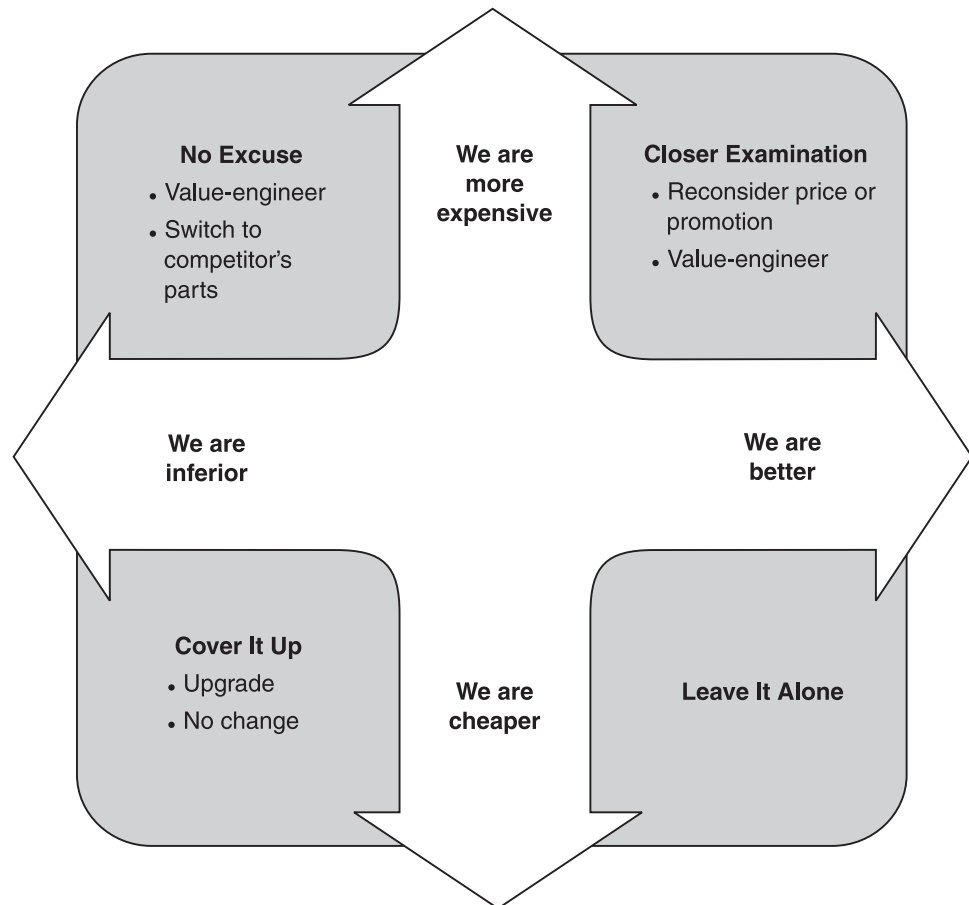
No Excuse
• Value-engineer
• Switch to competitor's parts

We are more expensive

Closer Examination
• Reconsider price or promotion
• Value-engineer

We are inferior

We are better

Cover It Up
• Upgrade
• No change

We are cheaper

Leave It Alone